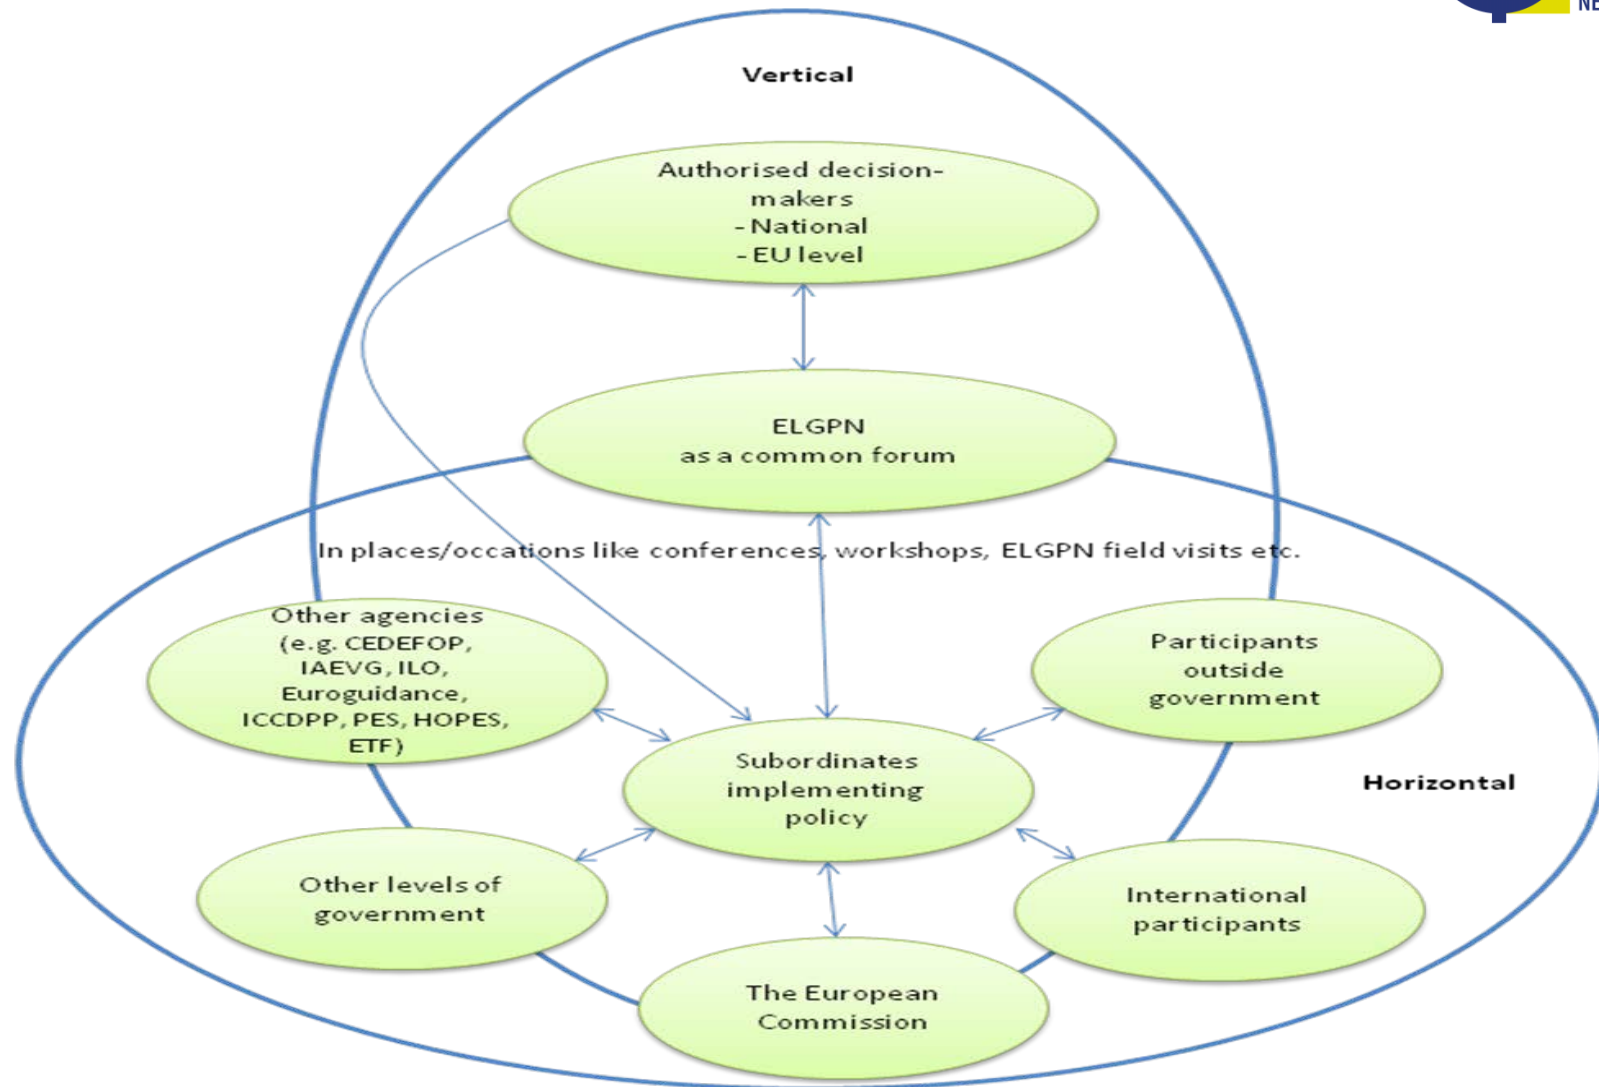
NE

Vertical

Authorised decision-makers
- National
- EU level

ELGPN
as a common forum

In places/occations like conferences, workshops, ELGPN field visits etc.

Other agencies (e.g. CEDEFOP, IAEVG, ILO, Euroguidance, ICCDPP, PES, HOPES, ETF)

Participants outside government

Subordinates implementing policy

Horizontal

Other levels of government

International participants

The European Commission